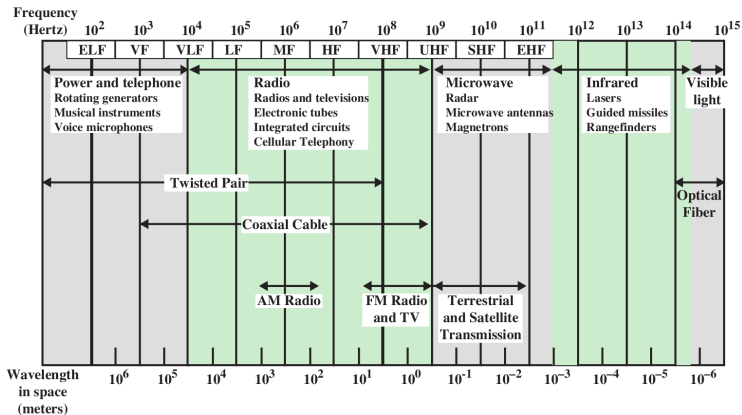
Frequency (Hertz) $10^2$ $10^3$ $10^4$ $10^5$ $10^6$ $10^7$ $10^8$ $10^9$ $10^{10}$ $10^{11}$ $10^{12}$ $10^{13}$ $10^{14}$ $10^{15}$

ELF VF VLF LF MF HF VHF UHF SHF EHF

Power and telephone
Rotating generators
Musical instruments
Voice microphones

Radio
Radios and televisions
Electronic tubes
Integrated circuits
Cellular Telephony

Microwave
Radar
Microwave antennas
Magnetrons

Infrared
Lasers
Guided missiles
Rangefinders

Visible light

Twisted Pair

Optical Fiber

Coaxial Cable

AM Radio

FM Radio and TV

Terrestrial and Satellite Transmission

Wavelength in space (meters) $10^6$ $10^5$ $10^4$ $10^3$ $10^2$ $10^1$ $10^0$ $10^{-1}$ $10^{-2}$ $10^{-3}$ $10^{-4}$ $10^{-5}$ $10^{-6}$